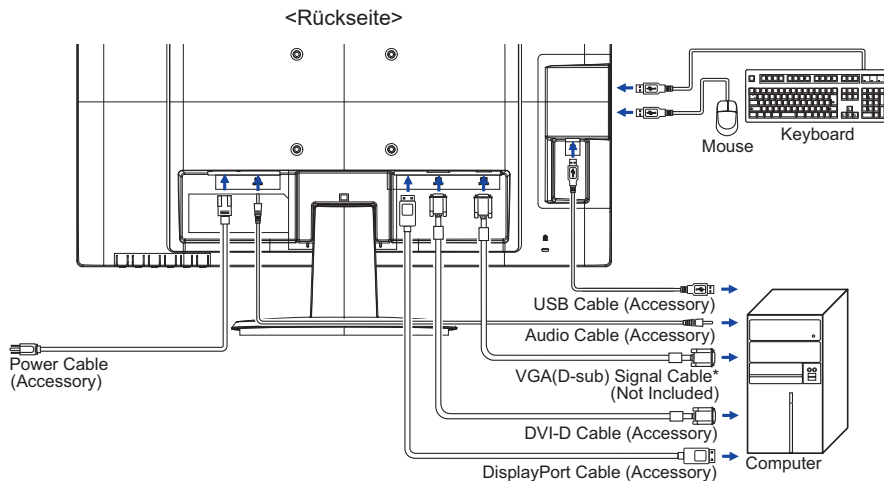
<Rückseite>

Keyboard

Mouse

USB Cable (Accessory)

Audio Cable (Accessory)

Power Cable (Accessory)

VGA(D-sub) Signal Cable* (Not Included)

DVI-D Cable (Accessory)

DisplayPort Cable (Accessory)

Computer